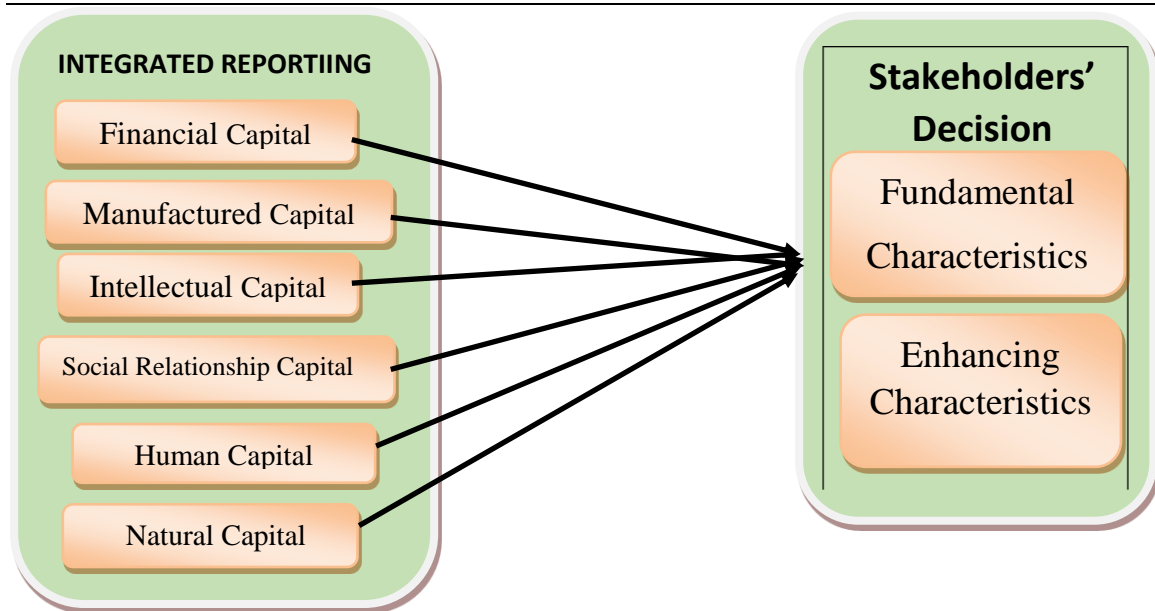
INTEGRATED REPORTIING

Financial Capital

Manufactured Capital

Intellectual Capital

Social Relationship Capital

Human Capital

Natural Capital

Stakeholders' Decision

Fundamental Characteristics

Enhancing Characteristics